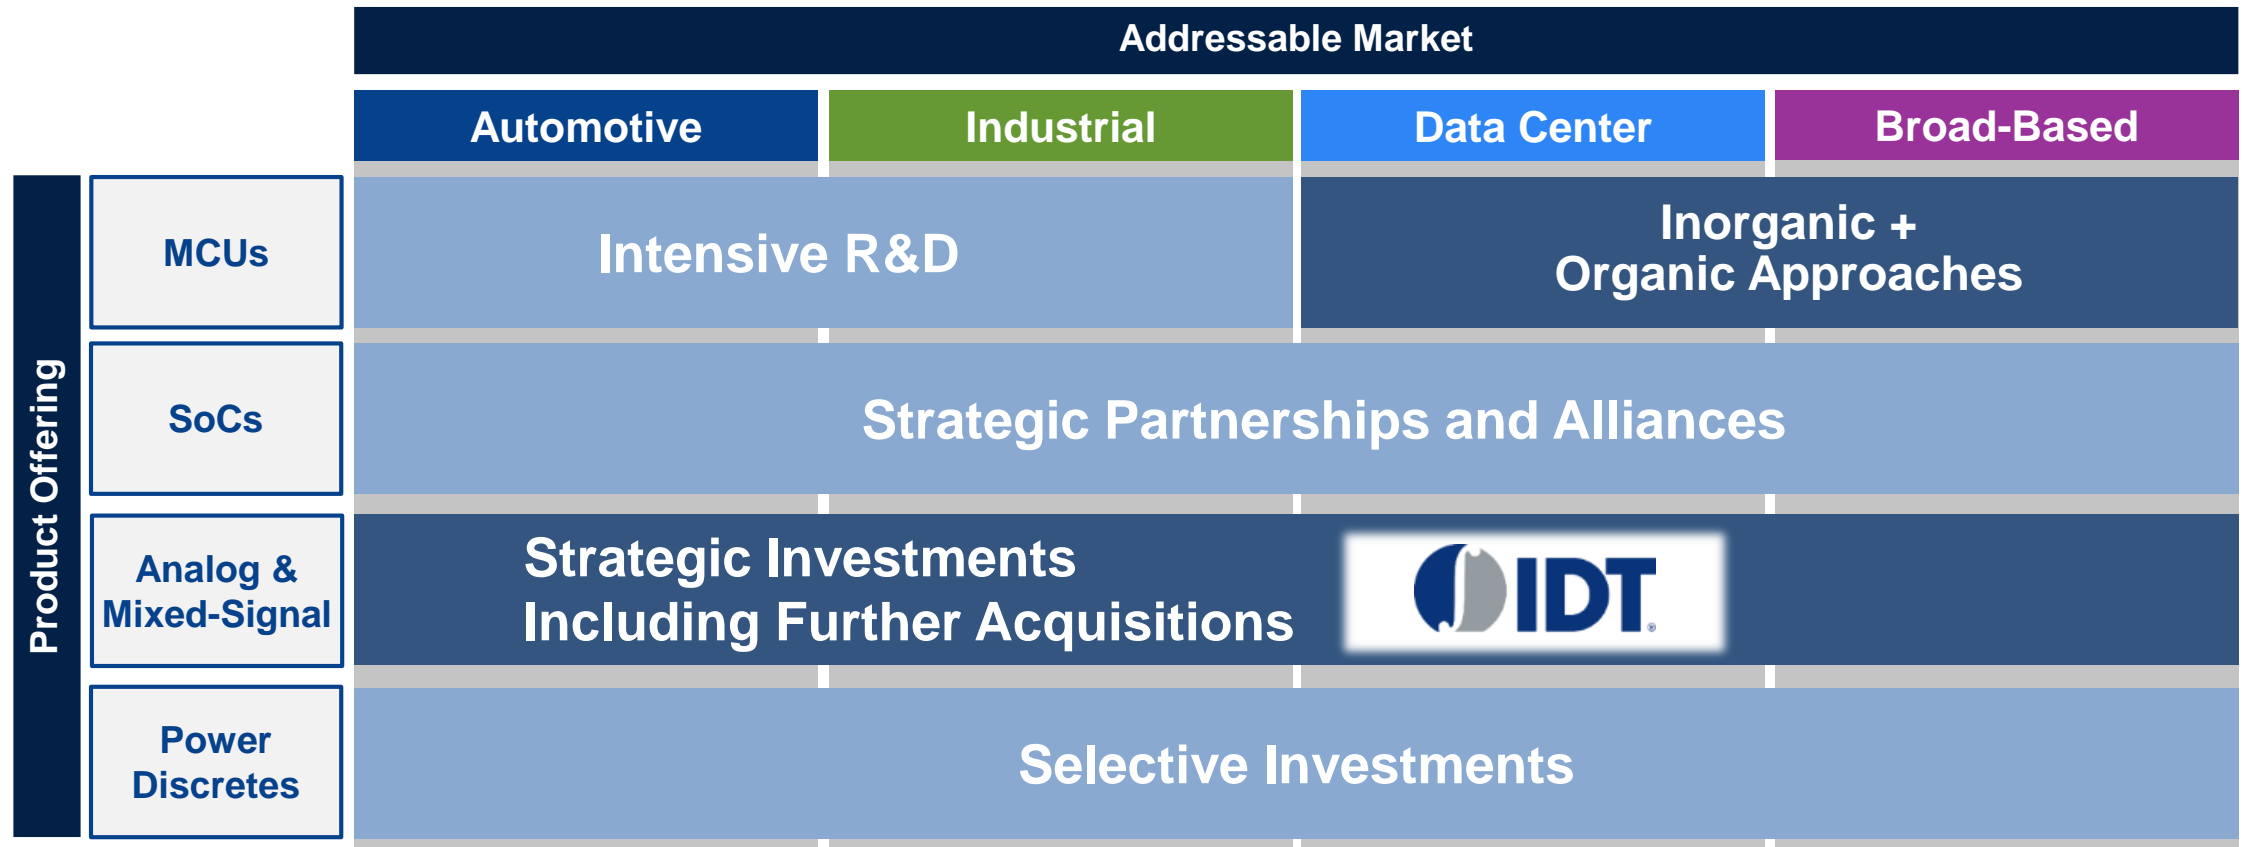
Addressable Market

| | Automotive | Industrial | Data Center | Broad-Based |
|---|---|---|---|---|
| MCUs | Intensive R&D | | Inorganic + Organic Approaches | |
| SoCs | Strategic Partnerships and Alliances | | | |
| Analog & Mixed-Signal | Strategic Investments Including Further Acquisitions | | IDT | |
| Power Discretes | Selective Investments | | | |

Product Offering